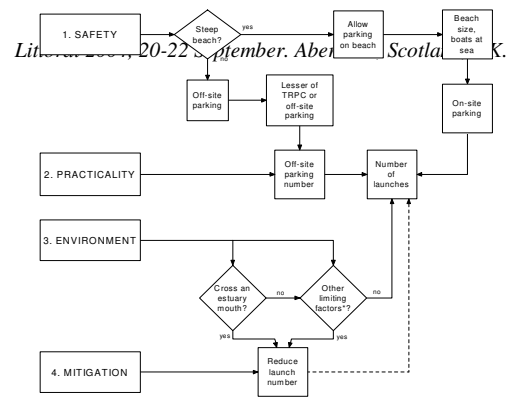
Littoral 2004, 20-22 September. Aberdeen, Scotland, UK.

1. SAFETY

Steep beach?

yes

no

Allow parking on beach

Beach size, boats at sea

Off-site parking

Lesser of TRPC or off-site parking

On-site parking

2. PRACTICALITY

Off-site parking number

Number of launches

3. ENVIRONMENT

Cross an estuary mouth?

no

Other limiting factors*?

no

yes

yes

4. MITIGATION

Reduce launch number